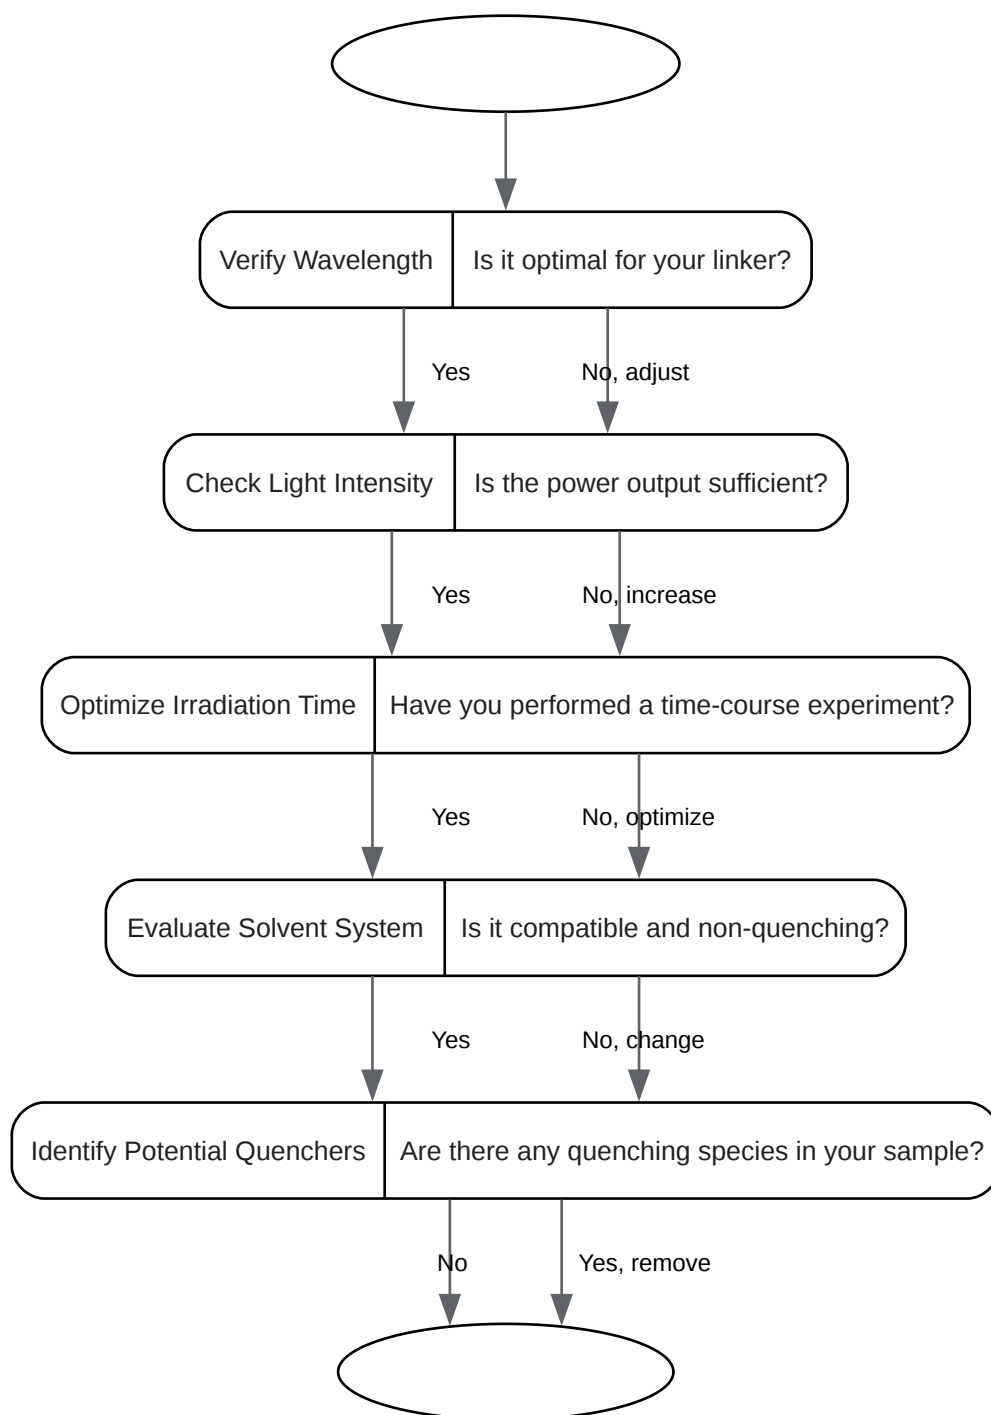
Verify Wavelength | Is it optimal for your linker?

Yes

No, adjust

Check Light Intensity | Is the power output sufficient?

Yes

No, increase

Optimize Irradiation Time | Have you performed a time-course experiment?

Yes

No, optimize

Evaluate Solvent System | Is it compatible and non-quenching?

Yes

No, change

Identify Potential Quenchers | Are there any quenching species in your sample?

No

Yes, remove